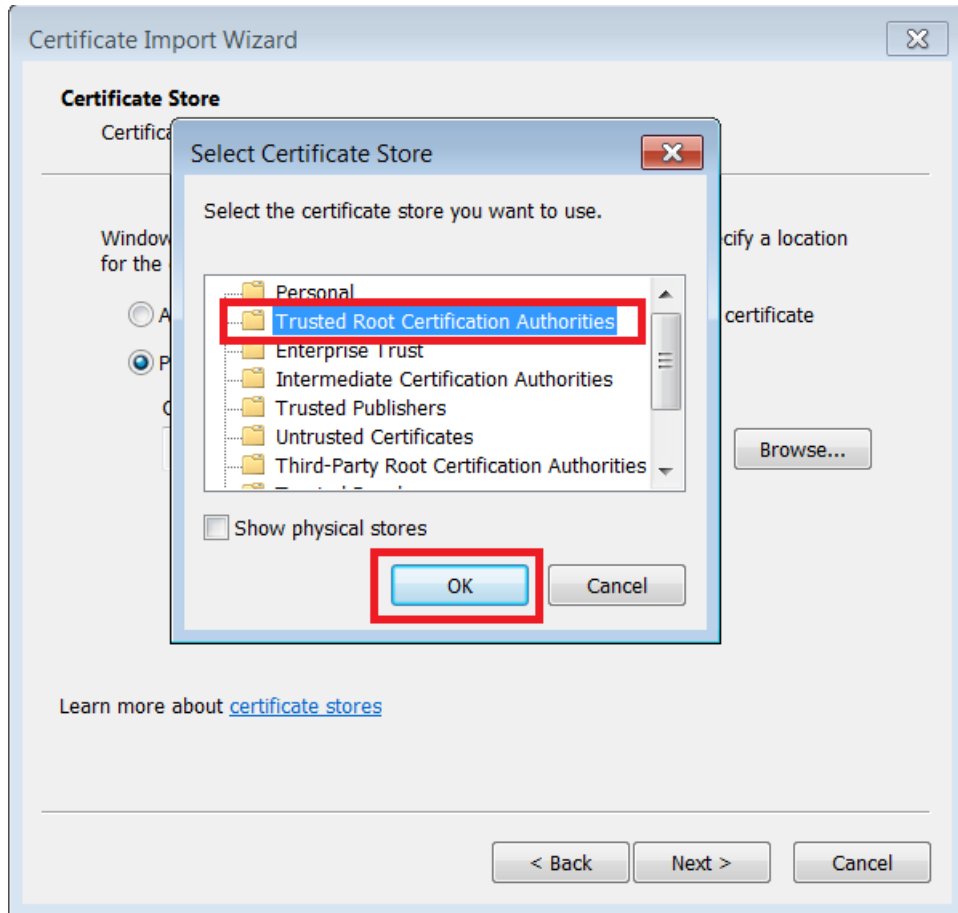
Certificate Import Wizard

Certificate Store

Certifica

Window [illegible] cify a location for the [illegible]

A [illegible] certificate

P

C

Browse...

Select Certificate Store

Select the certificate store you want to use.

Personal
Trusted Root Certification Authorities
Enterprise Trust
Intermediate Certification Authorities
Trusted Publishers
Untrusted Certificates
Third-Party Root Certification Authorities
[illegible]

Show physical stores

OK

Cancel

Learn more about certificate stores

< Back

Next >

Cancel